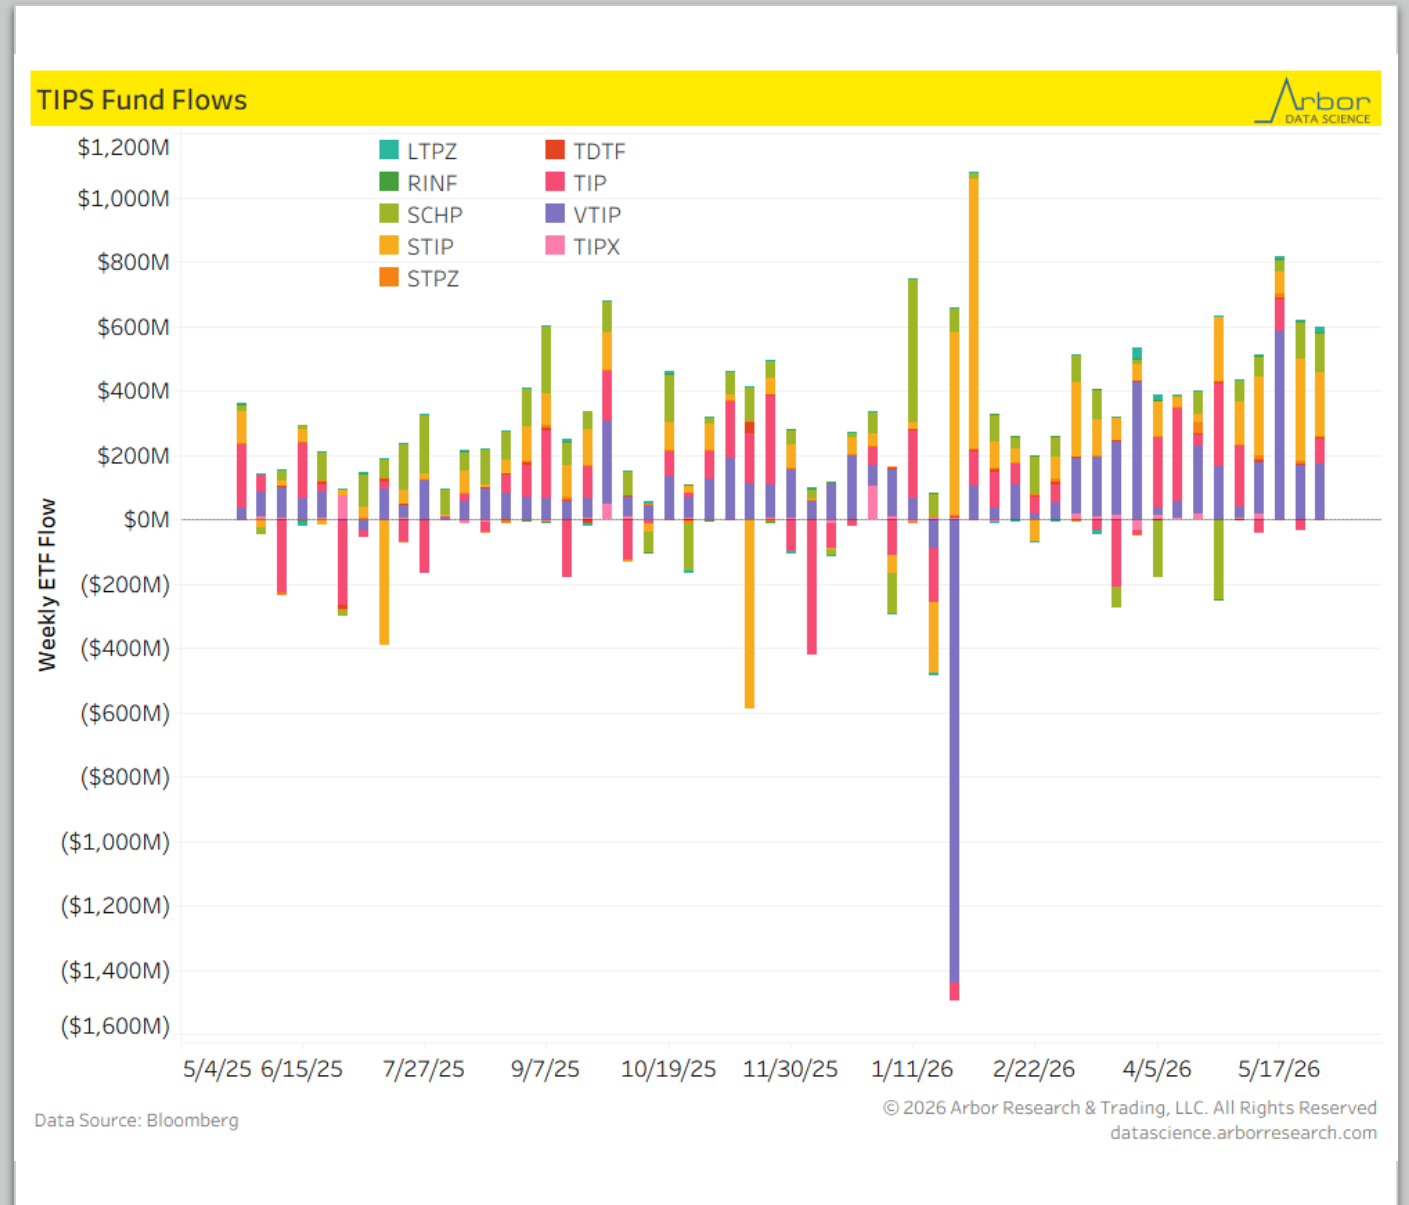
TIPS Fund Flows

Arbor DATA SCIENCE

LTPZ
RINF
SCHP
STIP
STPZ
TDTF
TIP
VTIP
TIPX

$1,200M
$1,000M
$800M
$600M
$400M
$200M
$0M
($200M)
($400M)
($600M)
($800M)
($1,000M)
($1,200M)
($1,400M)
($1,600M)

Weekly ETF Flow

5/4/25 6/15/25 7/27/25 9/7/25 10/19/25 11/30/25 1/11/26 2/22/26 4/5/26 5/17/26

Data Source: Bloomberg

© 2026 Arbor Research & Trading, LLC. All Rights Reserved
datascience.arborresearch.com